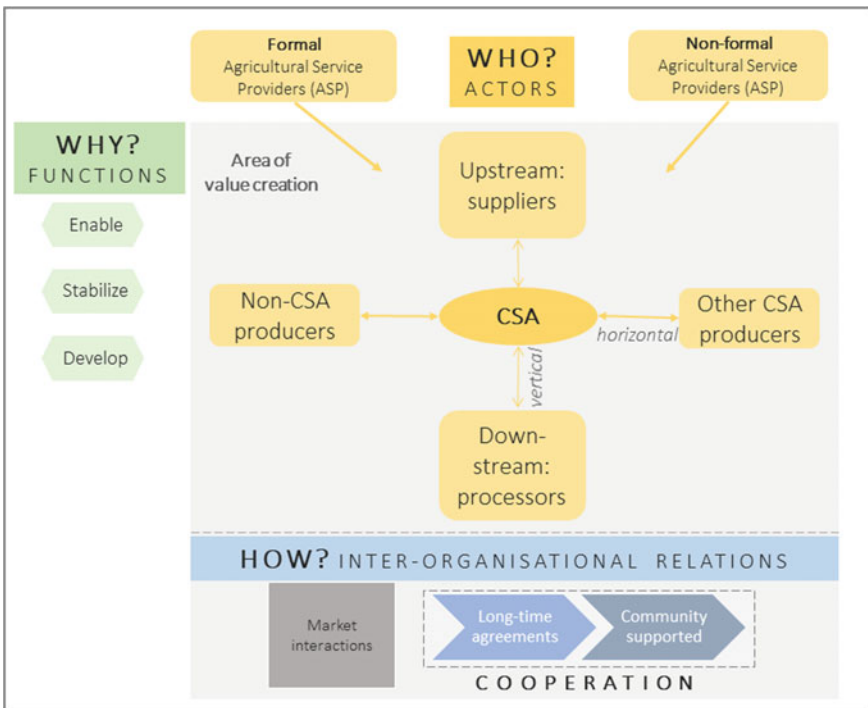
Formal
Agricultural Service Providers (ASP)

WHO?
ACTORS

Non-formal
Agricultural Service Providers (ASP)

WHY?
FUNCTIONS

Enable

Stabilize

Develop

Area of value creation

Upstream: suppliers

Non-CSA producers

CSA

horizontal

Other CSA producers

vertical

Down-stream: processors

HOW? INTER-ORGANISATIONAL RELATIONS

Market interactions

Long-time agreements

Community supported

COOPERATION